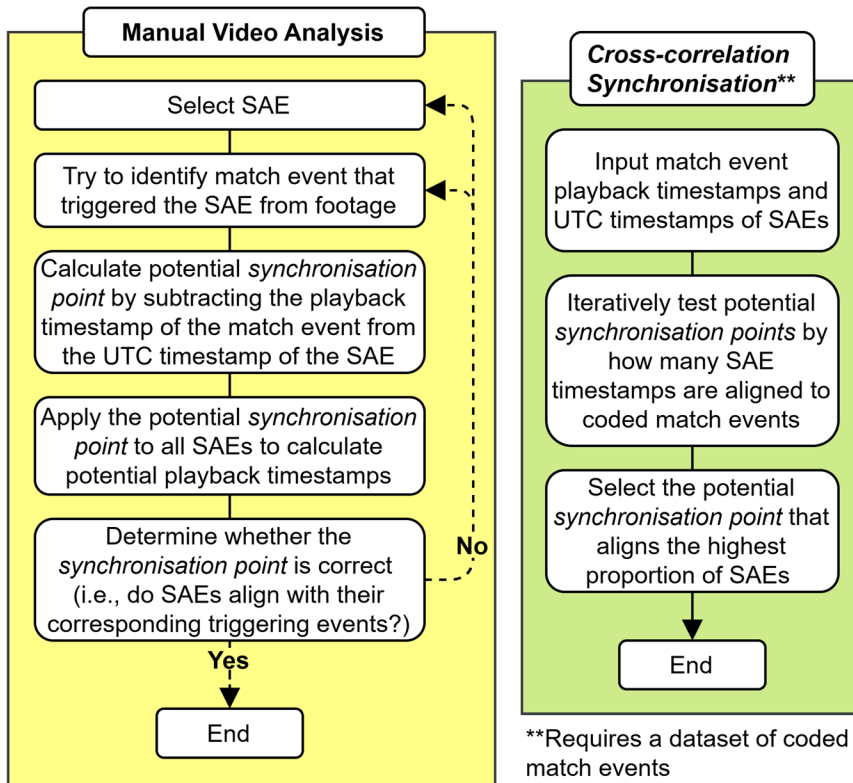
Manual Video Analysis

Select SAE

Try to identify match event that triggered the SAE from footage

Calculate potential *synchronisation point* by subtracting the playback timestamp of the match event from the UTC timestamp of the SAE

Apply the potential *synchronisation point* to all SAEs to calculate potential playback timestamps

Determine whether the *synchronisation point* is correct (i.e., do SAEs align with their corresponding triggering events?)

No

Yes

End

*Cross-correlation Synchronisation***

Input match event playback timestamps and UTC timestamps of SAEs

Iteratively test potential *synchronisation points* by how many SAE timestamps are aligned to coded match events

Select the potential *synchronisation point* that aligns the highest proportion of SAEs

End

**Requires a dataset of coded match events